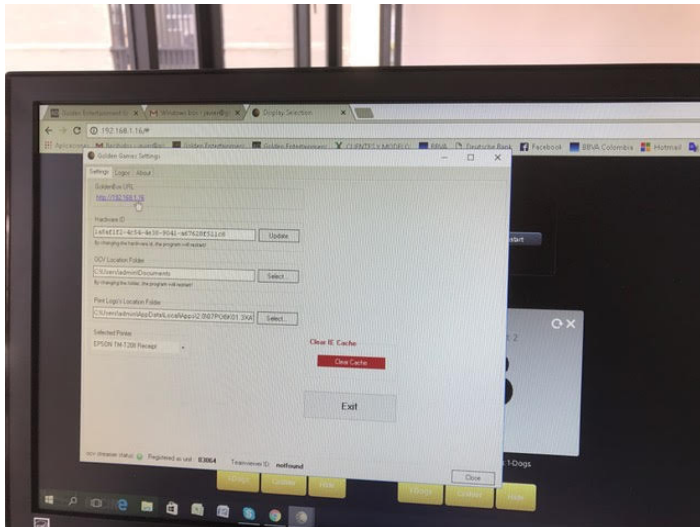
Golden Entertainment
Windows 8
Display Selection
192.168.1.16
Aplicaciones
Golden Entertainment
CUENTAS Y MODELO
BBVA
Deutsche Bank
Facebook
BBVA Colombia
Hotmail

Golden Games Settings
Settings
Logos
About
GoldenBox URL
http://192.168.1.16
Hardware ID
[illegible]
Update
By changing the hardware id, the program will restart
GCV Location Folder
C:\Users\admin\Documents
Select...
By changing the folder, the program will restart
Pase Logo's Location Folder
C:\Users\admin\AppData\Local\Apps\2.0\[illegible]
Select...
Selected Printer
EPSON TM-T20II Receipt
Clear IE Cache
Clear Cache
Exit
Registered as unit : 83664
Teamviewer ID : notfound
Close
Start
1-Dogs